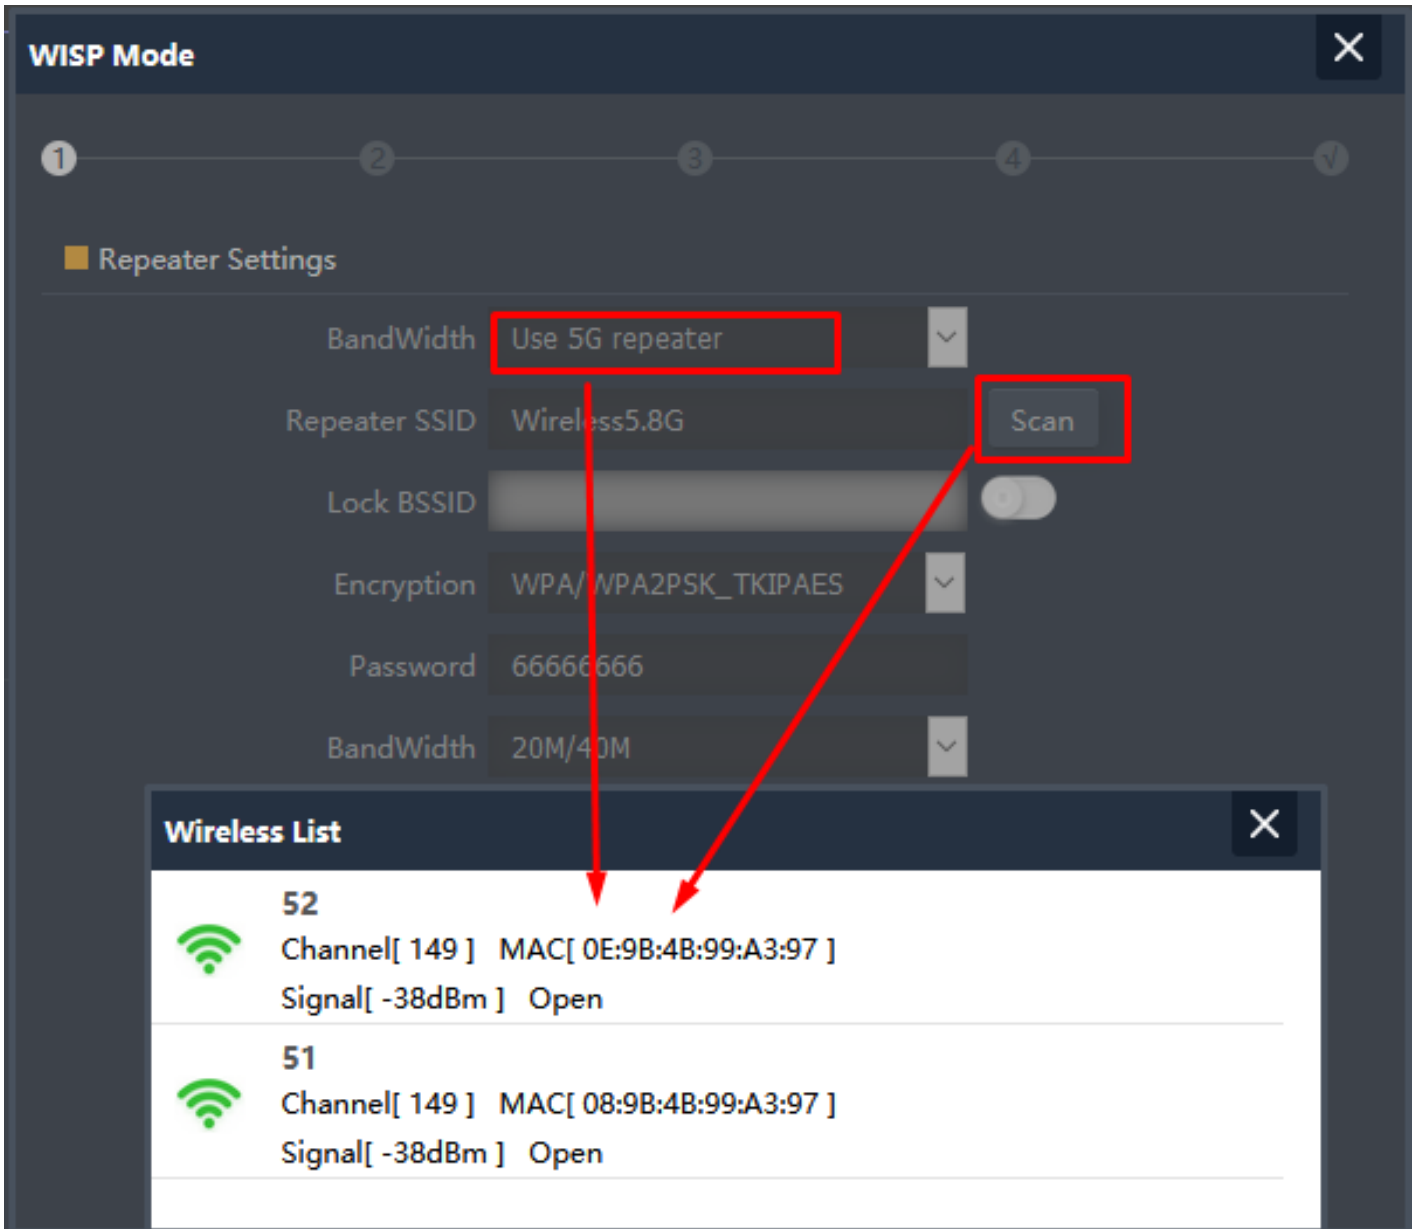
WISP Mode

✕

1 2 3 4 √

Repeater Settings

BandWidth Use 5G repeater

Repeater SSID Wireless5.8G Scan

Lock BSSID

Encryption WPA/WPA2PSK_TKIPAES

Password 66666666

BandWidth 20M/40M

Wireless List

✕

52
Channel[ 149 ] MAC[ 0E:9B:4B:99:A3:97 ]
Signal[ -38dBm ] Open

51
Channel[ 149 ] MAC[ 08:9B:4B:99:A3:97 ]
Signal[ -38dBm ] Open